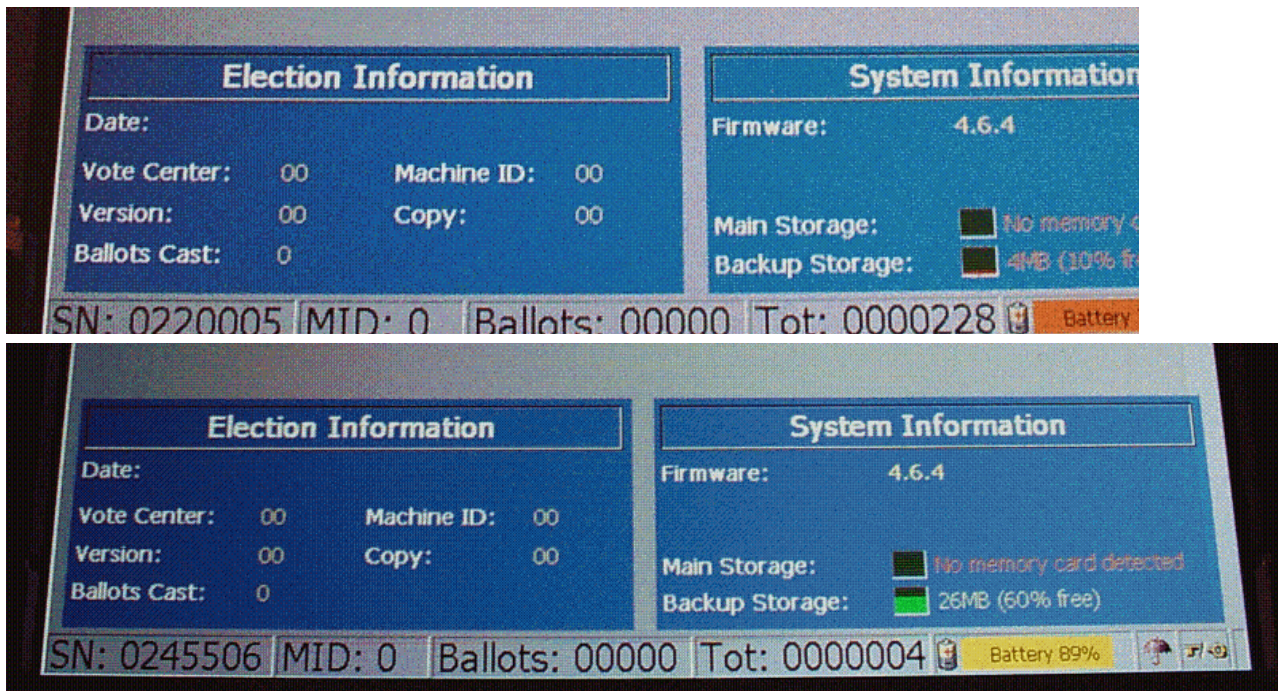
Election Information

Date:

Vote Center: 00 Machine ID: 00

Version: 00 Copy: 00

Ballots Cast: 0

System Informatio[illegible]

Firmware: 4.6.4

Main Storage: No memory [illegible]

Backup Storage: 4MB (10% fr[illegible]

SN: 0220005 MID: 0 Ballots: 00000 Tot: 0000228 Battery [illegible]

Election Information

Date:

Vote Center: 00 Machine ID: 00

Version: 00 Copy: 00

Ballots Cast: 0

System Information

Firmware: 4.6.4

Main Storage: No memory card detected

Backup Storage: 26MB (60% free)

SN: 0245506 MID: 0 Ballots: 00000 Tot: 0000004 Battery 89%